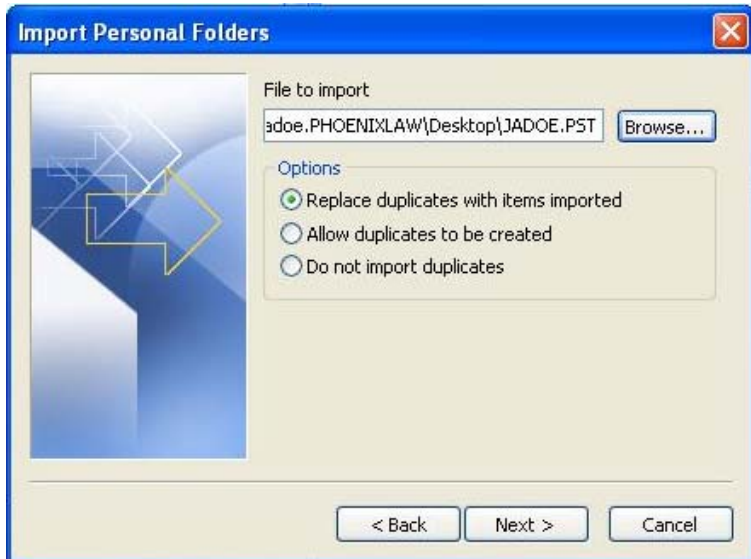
Import Personal Folders

File to import

adoe.PHOENIXLAW\Desktop\JADOE.PST

Browse...

Options

Replace duplicates with items imported

Allow duplicates to be created

Do not import duplicates

< Back

Next >

Cancel